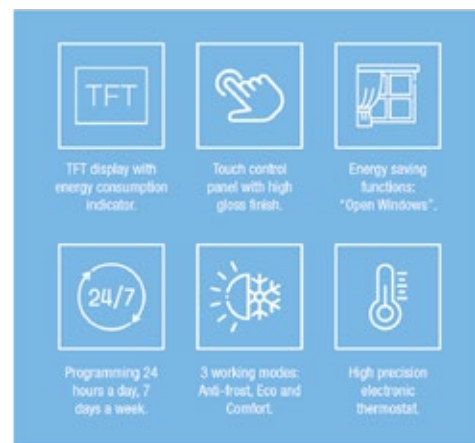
TFT

TFT display with energy consumption indicator.

Touch control panel with high gloss finish.

Energy saving functions: "Open Windows".

24/7

Programming 24 hours a day, 7 days a week.

3 working modes: Anti-frost, Eco and Comfort.

High precision electronic thermostat.